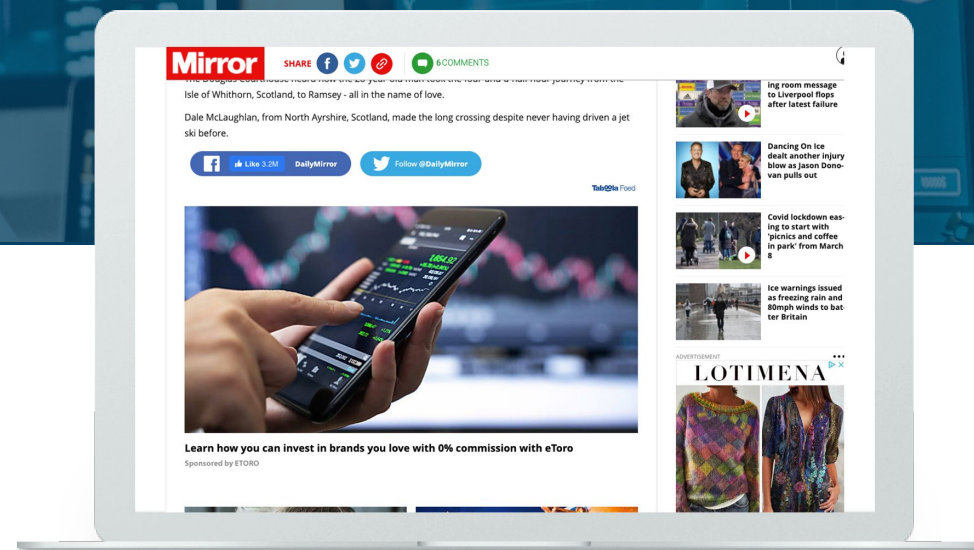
Mirror SHARE 6 COMMENTS

The Douglas Courthouse heard how the 23 year old man took the four-and-a-half hour journey from the Isle of Whithorn, Scotland, to Ramsey - all in the name of love.

Dale McLaughlan, from North Ayrshire, Scotland, made the long crossing despite never having driven a jet ski before.

Like 3.2M DailyMirror

Follow @DailyMirror

Taboola Feed

Learn how you can invest in brands you love with 0% commission with eToro

Sponsored by ETORO

ing room message to Liverpool flops after latest failure

Dancing On Ice dealt another injury blow as Jason Donovan pulls out

Covid lockdown easing to start with 'picnics and coffee in park' from March 8

Ice warnings issued as freezing rain and 80mph winds to batter Britain

ADVERTISEMENT

LOTIMENA